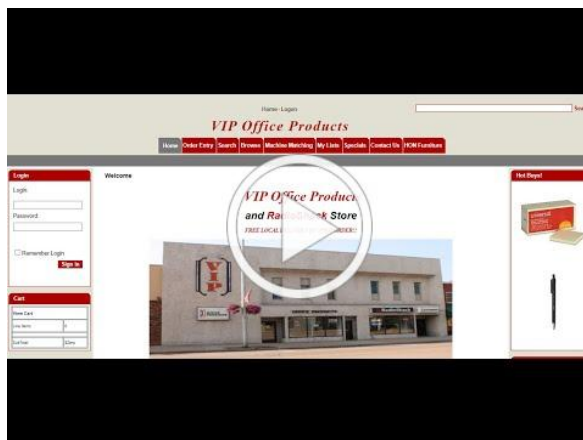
Home - Login

VIP Office Products

Home Order Entry Search Browse Machine Matching My Lists Specials Contact Us HON Furniture

Login

Login

Password

Remember Login

Sign In

Cart

Welcome

VIP Office Product

and Radio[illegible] Store

FREE LOCAL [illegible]

VIP

Hot Buys!